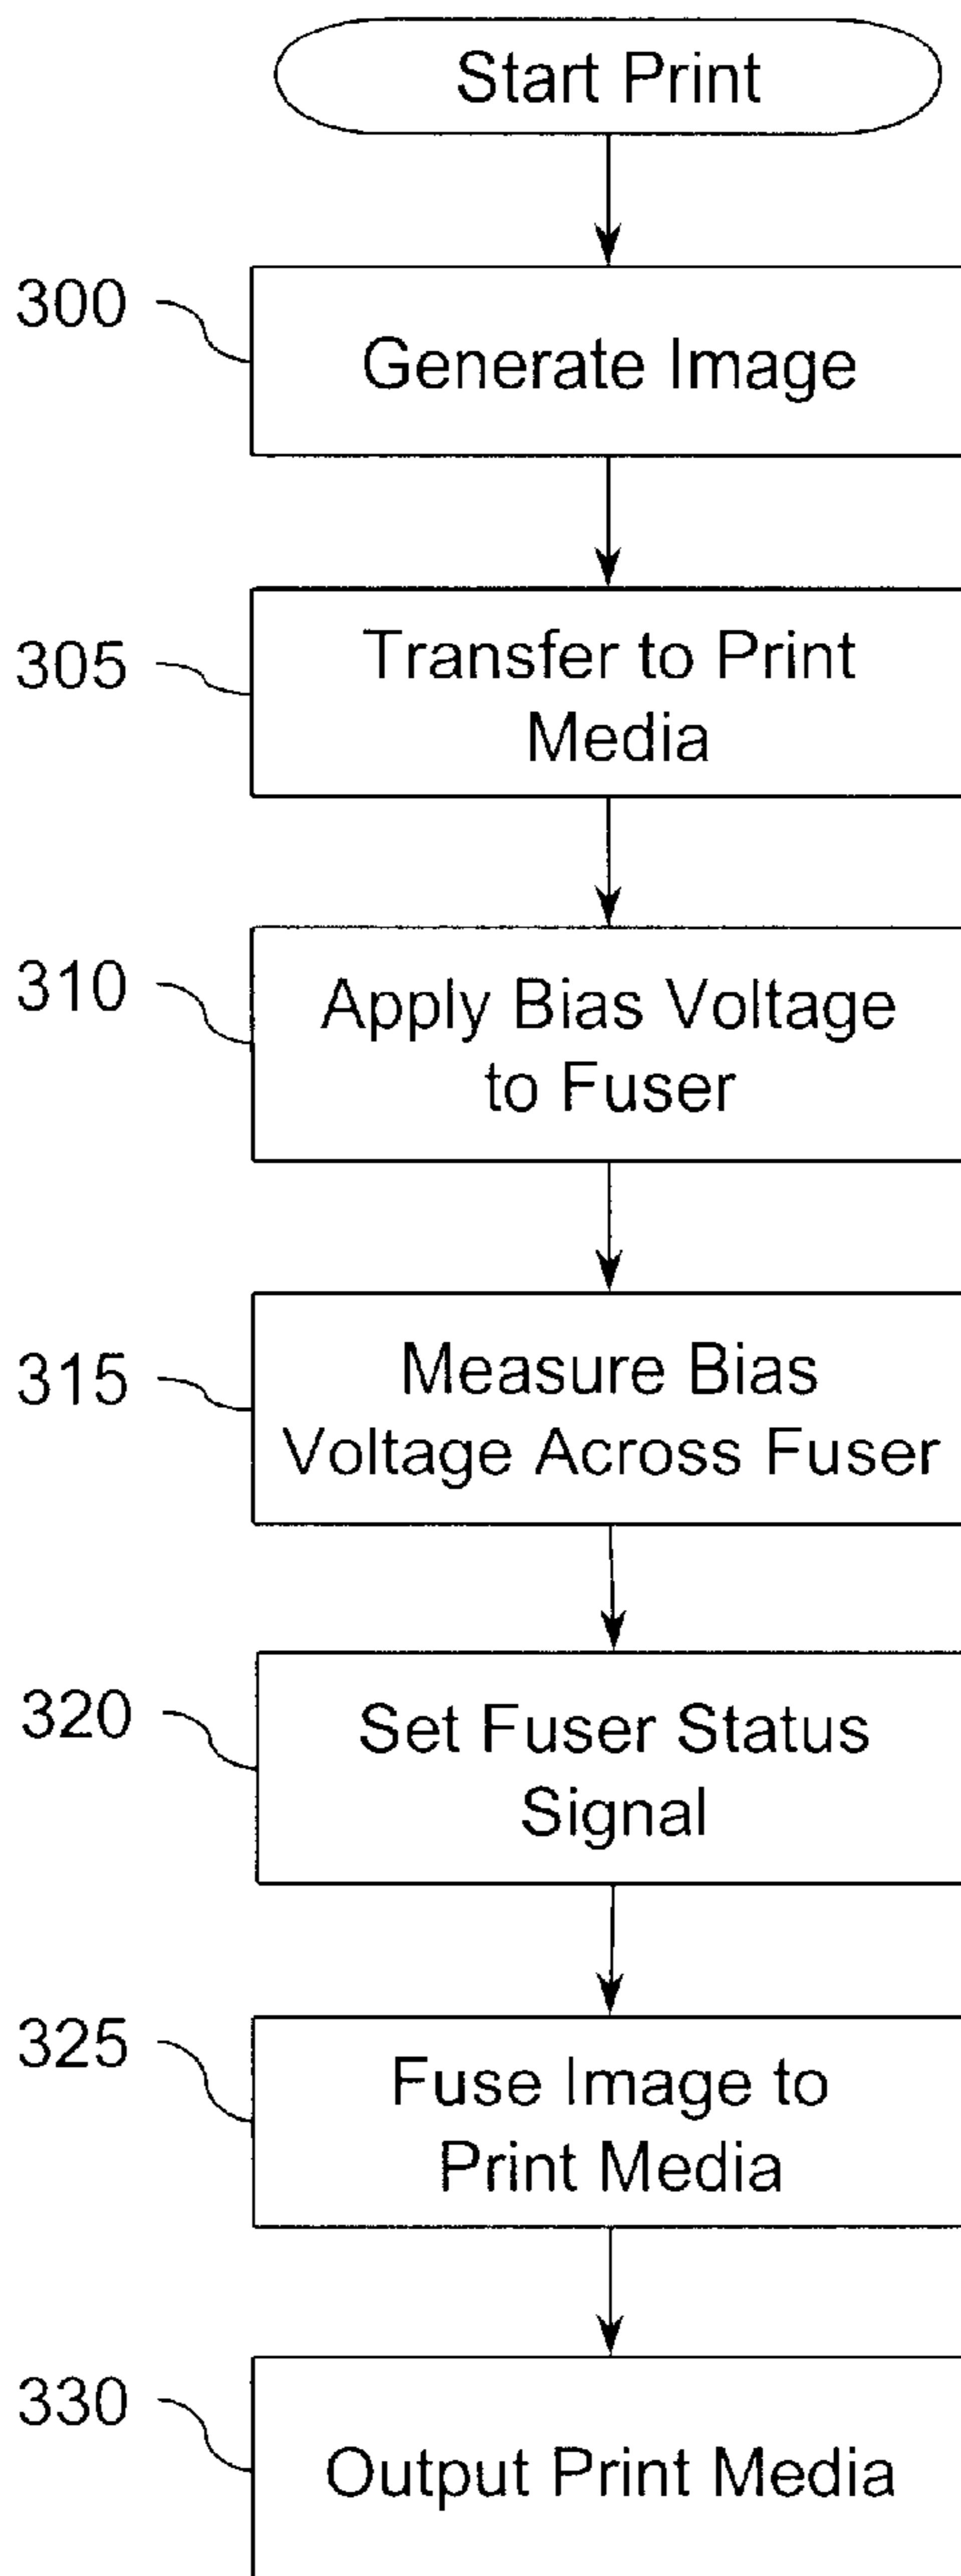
Start Print

300 Generate Image

305 Transfer to Print Media

310 Apply Bias Voltage to Fuser

315 Measure Bias Voltage Across Fuser

320 Set Fuser Status Signal

325 Fuse Image to Print Media

330 Output Print Media